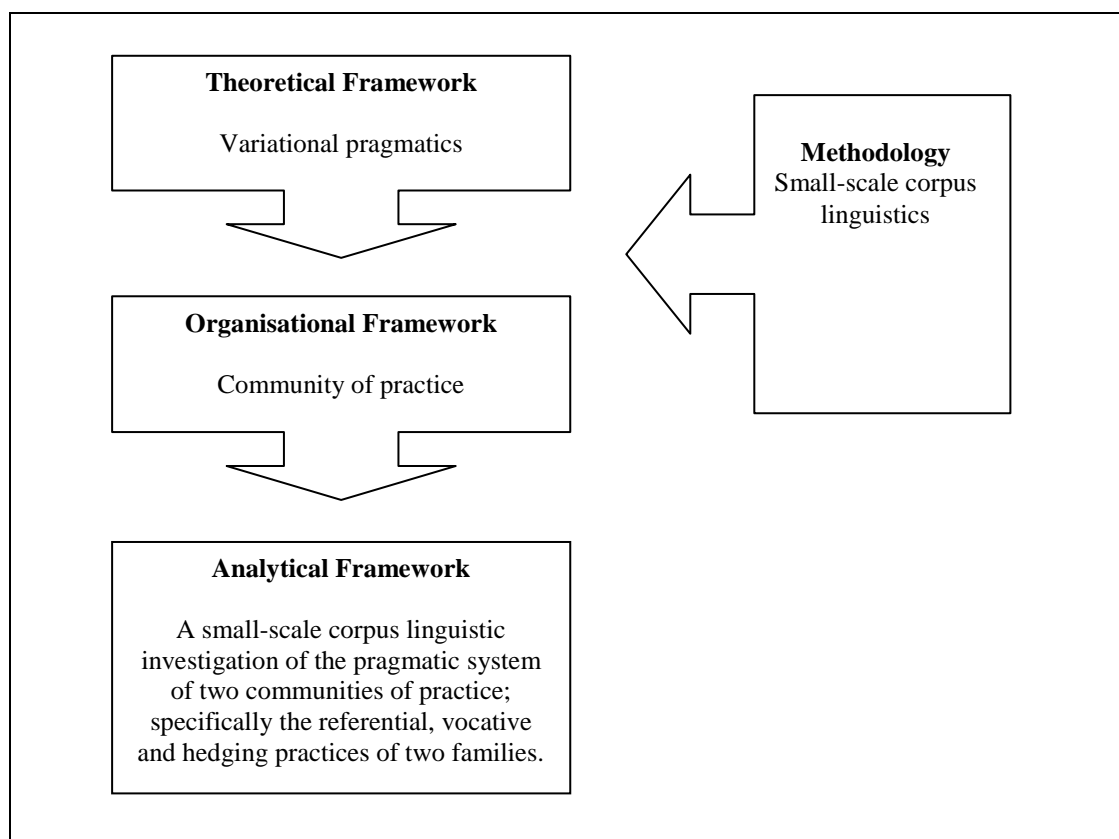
**Theoretical Framework**

Variational pragmatics

**Methodology**
Small-scale corpus linguistics

**Organisational Framework**

Community of practice

**Analytical Framework**

A small-scale corpus linguistic investigation of the pragmatic system of two communities of practice; specifically the referential, vocative and hedging practices of two families.